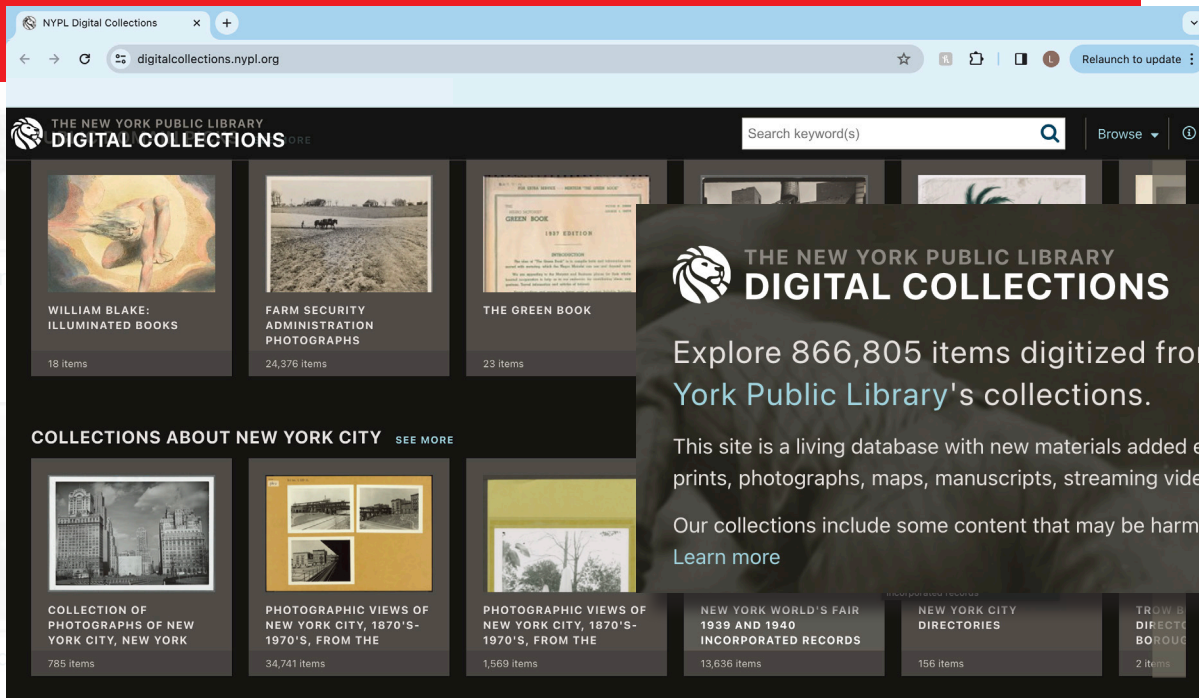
NYPL Digital Collections

digitalcollections.nypl.org

Relaunch to update

THE NEW YORK PUBLIC LIBRARY
DIGITAL COLLECTIONS

Search keyword(s)

Browse

WILLIAM BLAKE: ILLUMINATED BOOKS
18 items

FARM SECURITY ADMINISTRATION PHOTOGRAPHS
24,376 items

THE GREEN BOOK
23 items

GREEN BOOK

1937 EDITION

INTRODUCTION

THE NEW YORK PUBLIC LIBRARY
DIGITAL COLLECTIONS

Explore 866,805 items digitized fro
York Public Library's collections.

This site is a living database with new materials added e
prints, photographs, maps, manuscripts, streaming vide

Our collections include some content that may be harm
Learn more

COLLECTIONS ABOUT NEW YORK CITY SEE MORE

COLLECTION OF PHOTOGRAPHS OF NEW YORK CITY, NEW YORK
785 items

PHOTOGRAPHIC VIEWS OF NEW YORK CITY, 1870'S-1970'S, FROM THE
34,741 items

PHOTOGRAPHIC VIEWS OF NEW YORK CITY, 1870'S-1970'S, FROM THE
1,569 items

NEW YORK WORLD'S FAIR 1939 AND 1940 INCORPORATED RECORDS
13,636 items

Incorporated records

NEW YORK CITY DIRECTORIES
156 items

TROW B
DIRECTO
BOROUG
2 items